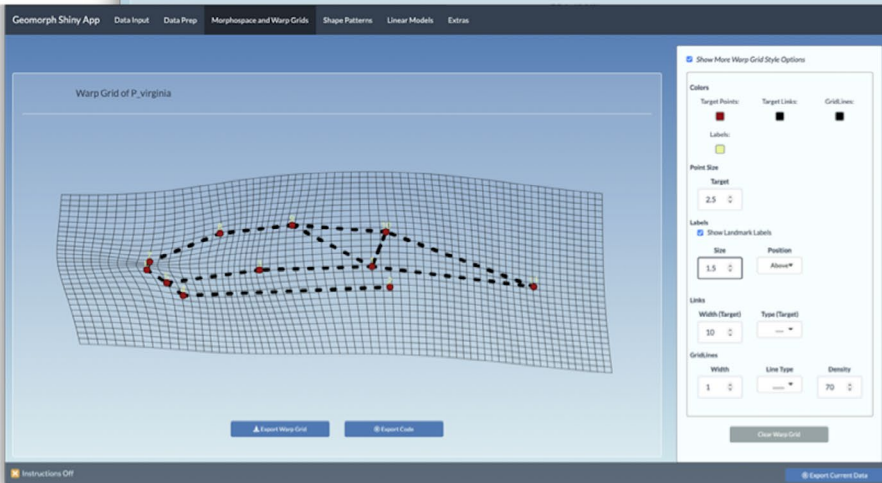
Geomorph Shiny App Data Input Data Prep Morphospace and Warp Grids Shape Patterns Linear Models Extras

Warp Grid of P_virginia

Export Warp Grid
Export Code

Show More Warp Grid Style Options

Colors

Target Points: Target Links: GridLines:

Labels:

Point Size

Target

2.5

Labels

Show Landmark Labels

Size Position

1.5 Above

Links

Width (Target) Type (Target)

10

GridLines

Width Line Type Density

1 70

Clear Warp Grid

Instructions Off

Export Current Data